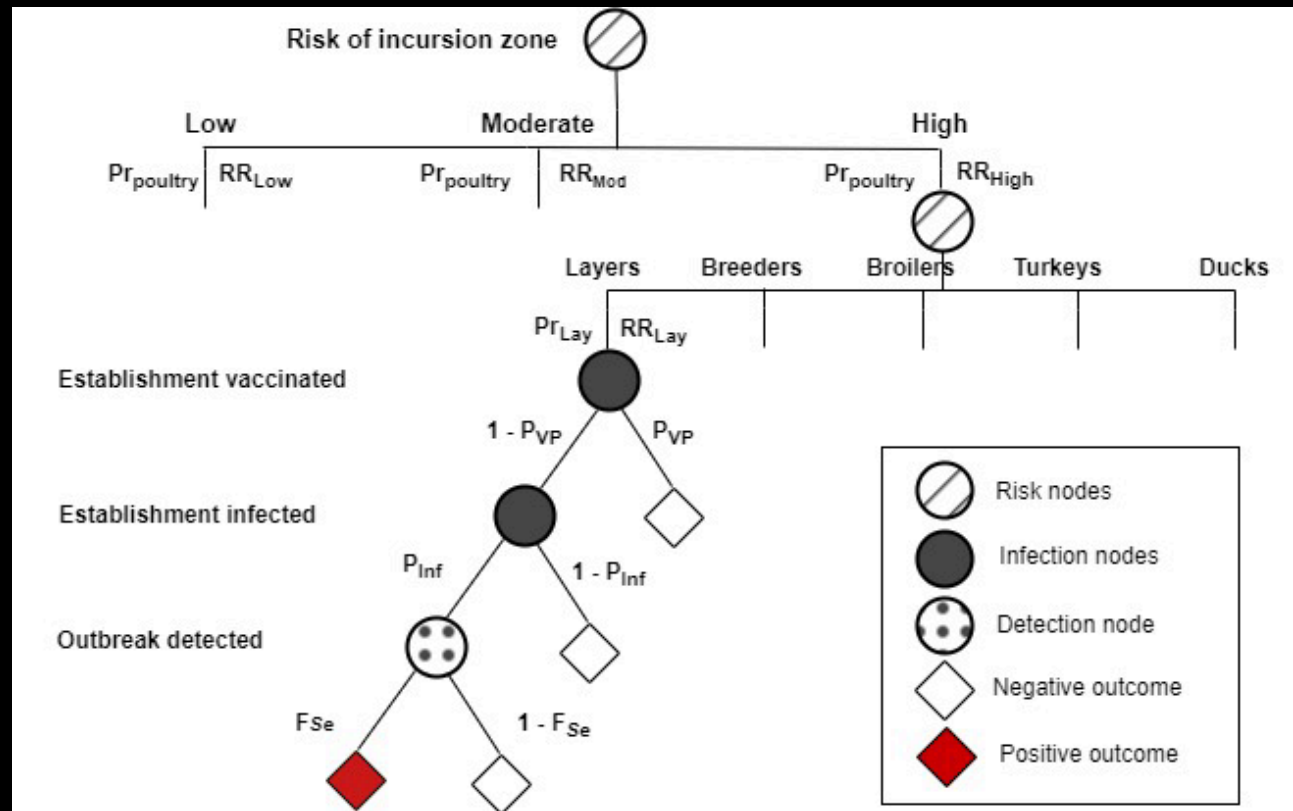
Risk of incursion zone

Low

Moderate

High

$Pr_{poultry}$ $RR_{Low}$

$Pr_{poultry}$ $RR_{Mod}$

$Pr_{poultry}$ $RR_{High}$

Layers

Breeders

Broilers

Turkeys

Ducks

$Pr_{Lay}$ $RR_{Lay}$

Establishment vaccinated

$1 - P_{VP}$

$P_{VP}$

Establishment infected

$P_{Inf}$

$1 - P_{Inf}$

Outbreak detected

$F_{Se}$

$1 - F_{Se}$

Risk nodes

Infection nodes

Detection node

Negative outcome

Positive outcome